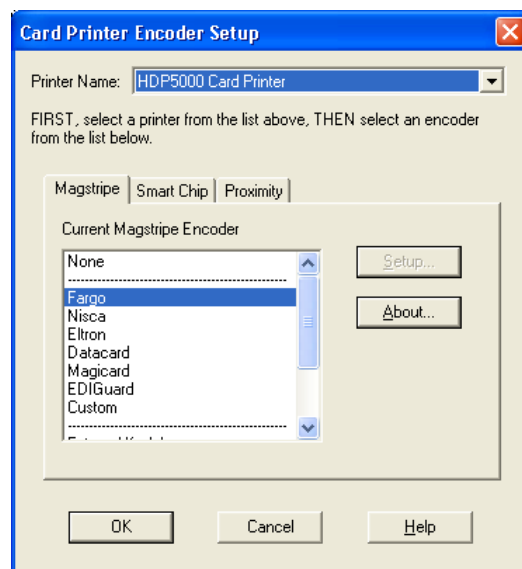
Card Printer Encoder Setup

Printer Name: HDP5000 Card Printer

FIRST, select a printer from the list above, THEN select an encoder from the list below.

Magstripe | Smart Chip | Proximity

Current Magstripe Encoder

None
Fargo
Nisca
Eltron
Datacard
Magicard
EDIGuard
Custom
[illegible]

Setup...

About...

OK

Cancel

Help